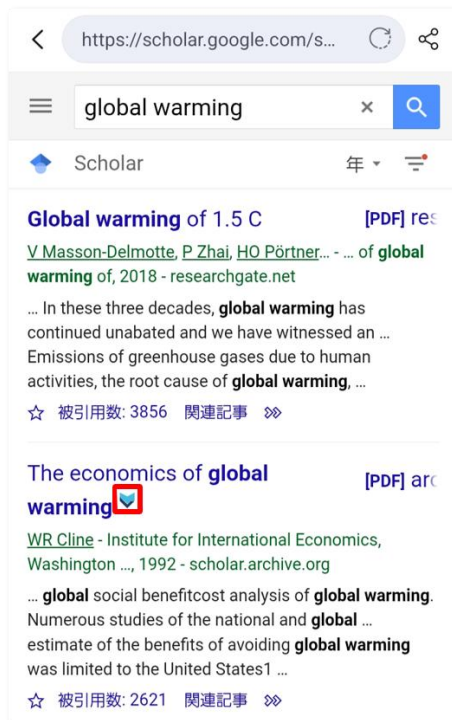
https://scholar.google.com/s...

global warming

Scholar

年

Global warming of 1.5 C

[PDF] res

V Masson-Delmotte, P Zhai, HO Pörtner... - ... of global warming of, 2018 - researchgate.net

... In these three decades, global warming has continued unabated and we have witnessed an ... Emissions of greenhouse gases due to human activities, the root cause of global warming, ...

☆ 被引用数: 3856 関連記事 ≫

The economics of global warming

[PDF] arc

WR Cline - Institute for International Economics, Washington ..., 1992 - scholar.archive.org

... global social benefitcost analysis of global warming. Numerous studies of the national and global ... estimate of the benefits of avoiding global warming was limited to the United States1 ...

☆ 被引用数: 2621 関連記事 ≫